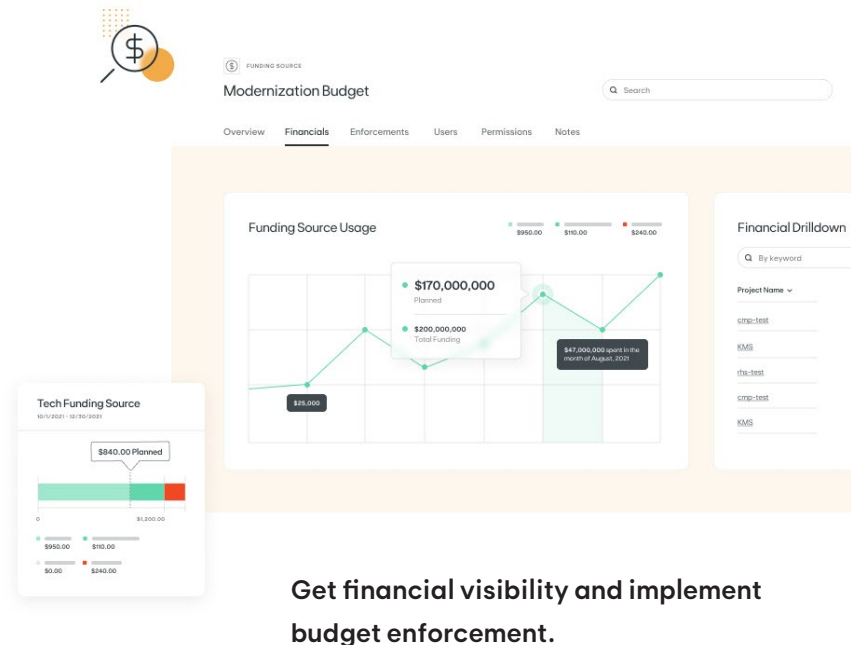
FUNDING SOURCE

Modernization Budget

Search

Overview Financials Enforcements Users Permissions Notes

Funding Source Usage

$950.00 $110.00 $240.00

$170,000,000
Planned

$200,000,000
Total Funding

$47,000,000 spent in the month of August, 2021

$25,000

Financial Drilldown

By keyword

Project Name

cmp-test

KMS

rhs-test

cmp-test

KMS

Tech Funding Source
10/1/2021 - 12/31/2021

$840.00 Planned

0 $1,200.00

$950.00 $110.00

$0.00 $240.00

Get financial visibility and implement budget enforcement.